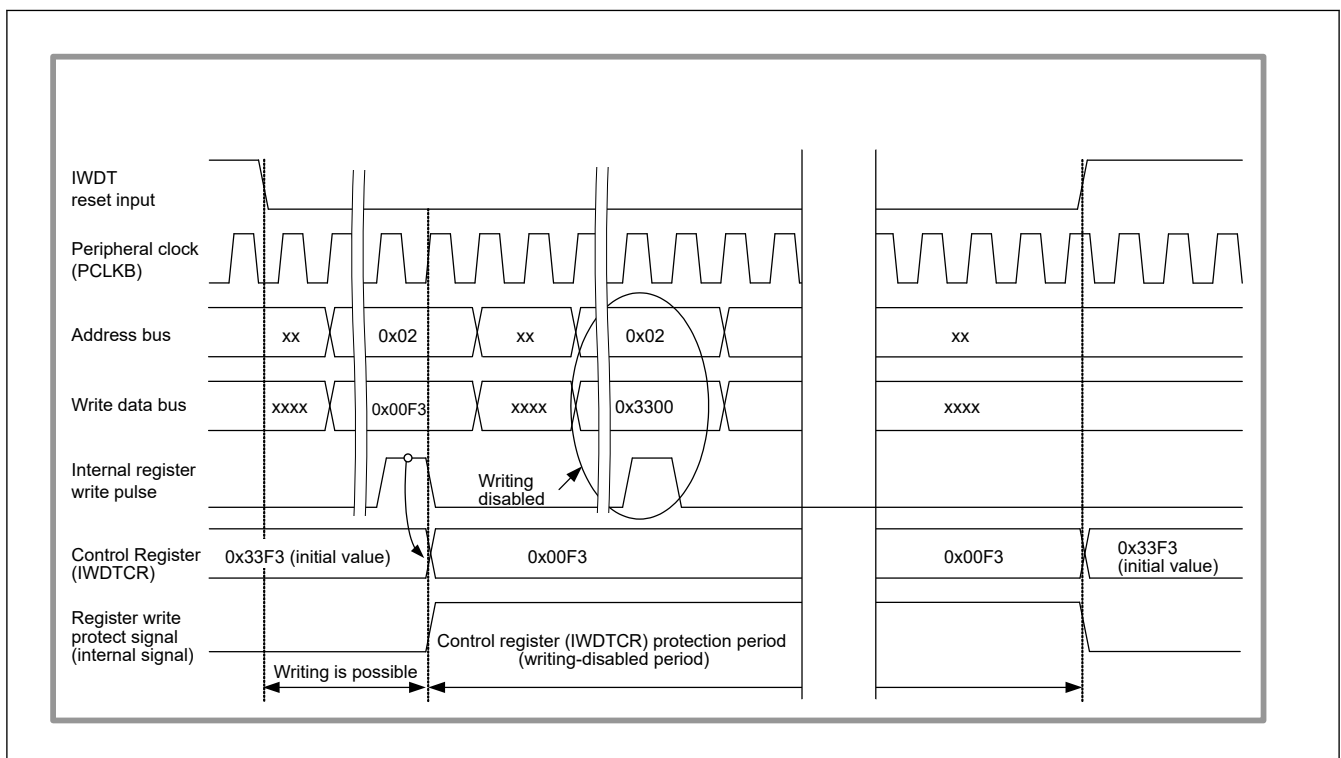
IWDT reset input

Peripheral clock (PCLKB)

Address bus
xx
0x02
xx
0x02
xx

Write data bus
xxxx
0x00F3
xxxx
0x3300
xxxx

Internal register write pulse
Writing disabled

Control Register (IWDTCR)
0x33F3 (initial value)
0x00F3
0x00F3
0x33F3 (initial value)

Register write protect signal (internal signal)
Control register (IWDTCR) protection period (writing-disabled period)

Writing is possible